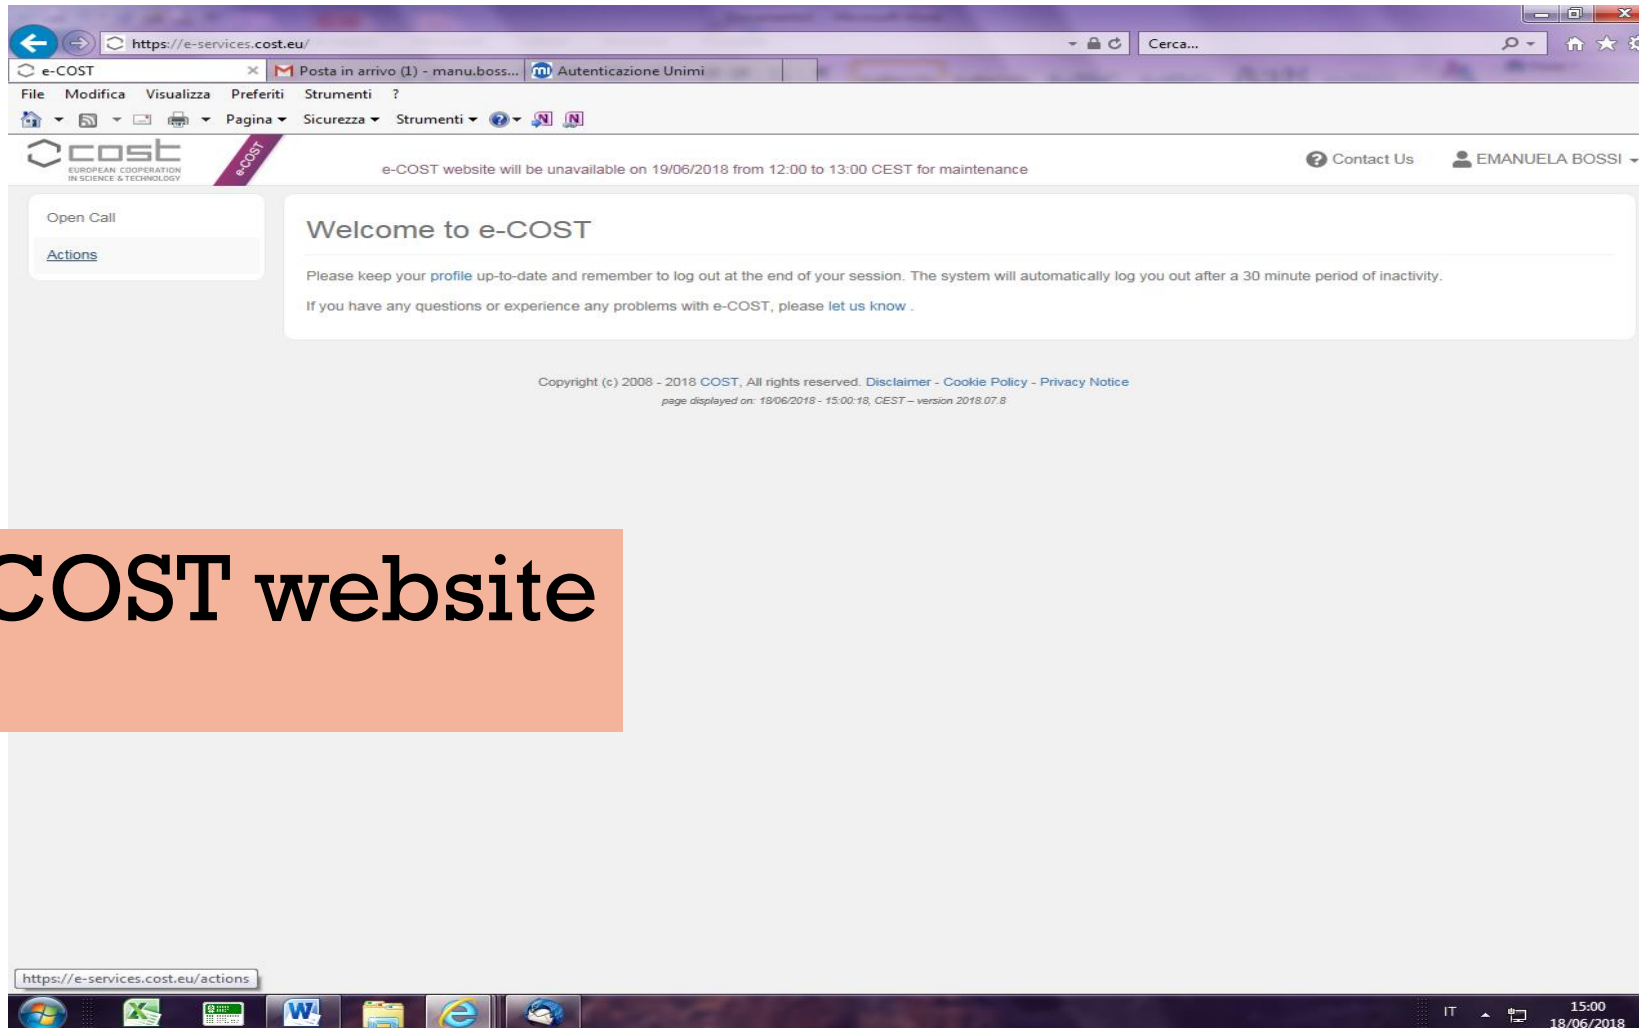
https://e-services.cost.eu/
Cerca...
e-COST
Posta in arrivo (1) - manu.boss...
Autenticazione Unimi
File Modifica Visualizza Preferiti Strumenti ?
Pagina Sicurezza Strumenti

cost
EUROPEAN COOPERATION IN SCIENCE & TECHNOLOGY
e-COST

e-COST website will be unavailable on 19/06/2018 from 12:00 to 13:00 CEST for maintenance

Contact Us
EMANUELA BOSSI

Open Call
Actions

Welcome to e-COST

Please keep your profile up-to-date and remember to log out at the end of your session. The system will automatically log you out after a 30 minute period of inactivity.

If you have any questions or experience any problems with e-COST, please let us know .

Copyright (c) 2008 - 2018 COST, All rights reserved. Disclaimer - Cookie Policy - Privacy Notice
page displayed on: 18/06/2018 - 15:00:18, CEST – version 2018.07.8

COST website

https://e-services.cost.eu/actions

IT
15:00
18/06/2018